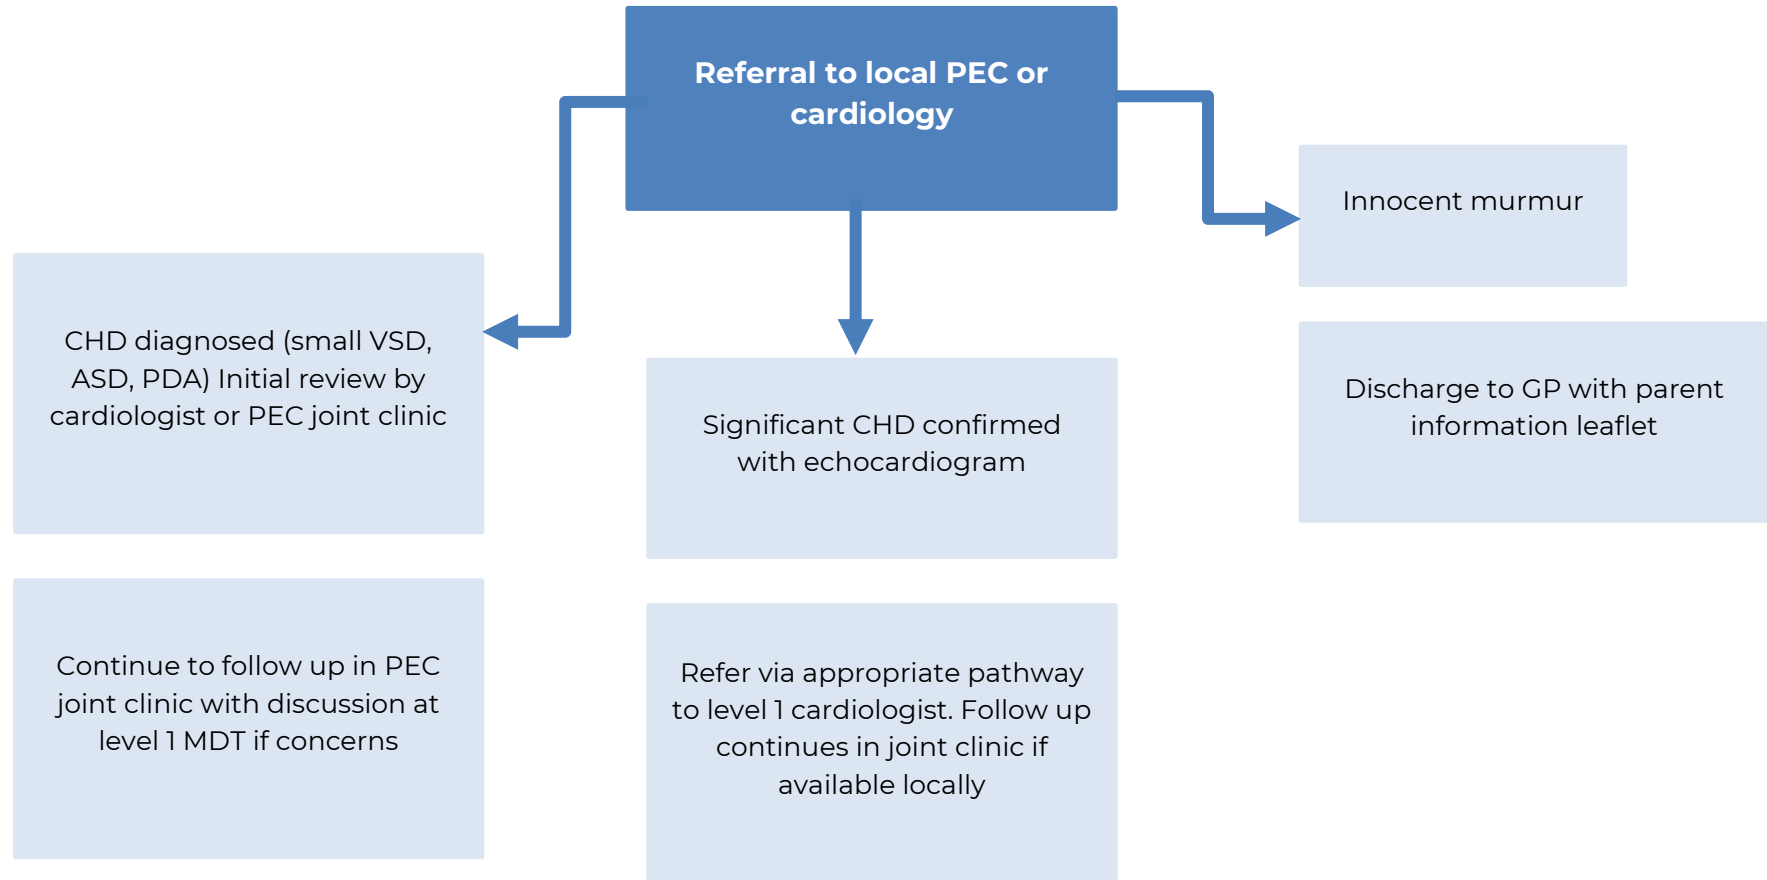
Referral to local PEC or cardiology

CHD diagnosed (small VSD, ASD, PDA) Initial review by cardiologist or PEC joint clinic

Continue to follow up in PEC joint clinic with discussion at level 1 MDT if concerns

Significant CHD confirmed with echocardiogram

Refer via appropriate pathway to level 1 cardiologist. Follow up continues in joint clinic if available locally

Innocent murmur

Discharge to GP with parent information leaflet